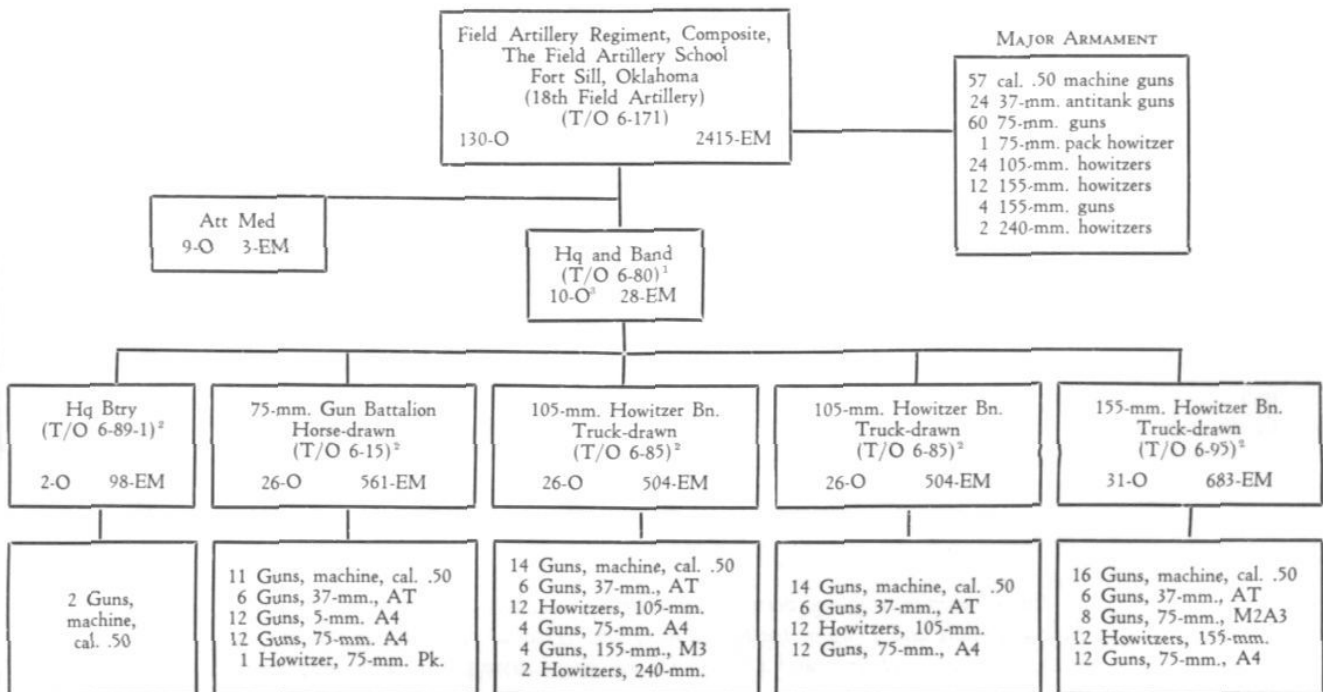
Field Artillery Regiment, Composite, The Field Artillery School Fort Sill, Oklahoma (18th Field Artillery) (T/O 6-171)
130-O 2415-EM

MAJOR ARMAMENT

57 cal. .50 machine guns
24 37-mm. antitank guns
60 75-mm. guns
1 75-mm. pack howitzer
24 105-mm. howitzers
12 155-mm. howitzers
4 155-mm. guns
2 240-mm. howitzers

Att Med
9-O 3-EM

Hq and Band
(T/O 6-80)$^1$
10-O$^3$ 28-EM

Hq Btry
(T/O 6-89-1)$^2$
2-O 98-EM

2 Guns, machine, cal. .50

75-mm. Gun Battalion
Horse-drawn
(T/O 6-15)$^2$
26-O 561-EM

11 Guns, machine, cal. .50
6 Guns, 37-mm., AT
12 Guns, 5-mm. A4
12 Guns, 75-mm. A4
1 Howitzer, 75-mm. Pk.

105-mm. Howitzer Bn.
Truck-drawn
(T/O 6-85)$^2$
26-O 504-EM

14 Guns, machine, cal. .50
6 Guns, 37-mm., AT
12 Howitzers, 105-mm.
4 Guns, 75-mm. A4
4 Guns, 155-mm., M3
2 Howitzers, 240-mm.

105-mm. Howitzer Bn.
Truck-drawn
(T/O 6-85)$^2$
26-O 504-EM

14 Guns, machine, cal. .50
6 Guns, 37-mm., AT
12 Howitzers, 105-mm.
12 Guns, 75-mm., A4

155-mm. Howitzer Bn.
Truck-drawn
(T/O 6-95)$^2$
31-O 683-EM

16 Guns, machine, cal. .50
6 Guns, 37-mm., AT
8 Guns, 75-mm., M2A3
12 Howitzers, 155-mm.
12 Guns, 75-mm., A4